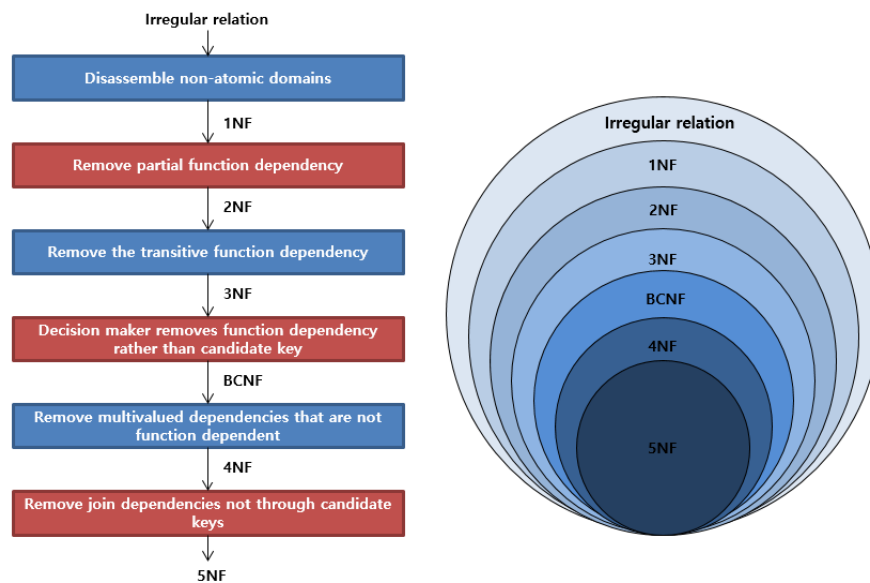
Irregular relation

Disassemble non-atomic domains

1NF

Remove partial function dependency

2NF

Remove the transitive function dependency

3NF

Decision maker removes function dependency rather than candidate key

BCNF

Remove multivalued dependencies that are not function dependent

4NF

Remove join dependencies not through candidate keys

5NF

Irregular relation

1NF

2NF

3NF

BCNF

4NF

5NF